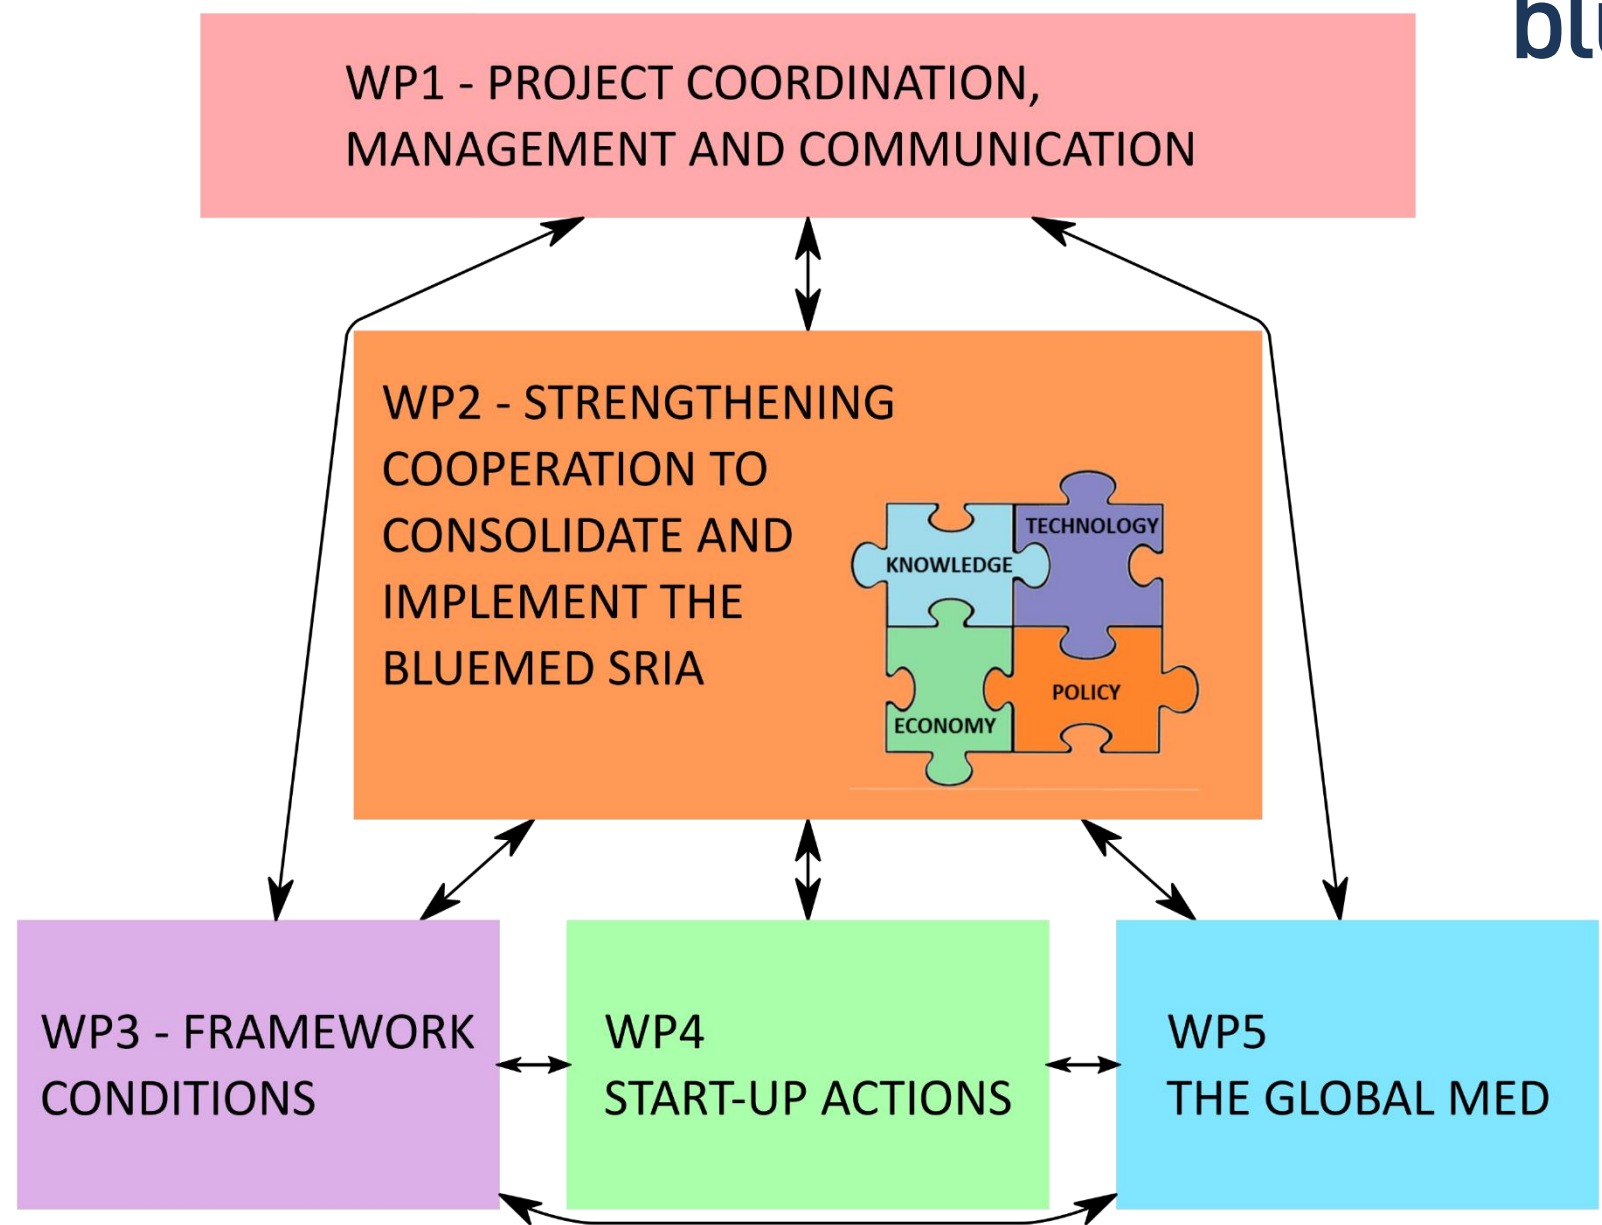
bl

WP1 - PROJECT COORDINATION, MANAGEMENT AND COMMUNICATION

WP2 - STRENGTHENING COOPERATION TO CONSOLIDATE AND IMPLEMENT THE BLUEMED SRIA

KNOWLEDGE
TECHNOLOGY
ECONOMY
POLICY

WP3 - FRAMEWORK CONDITIONS

WP4
START-UP ACTIONS

WP5
THE GLOBAL MED